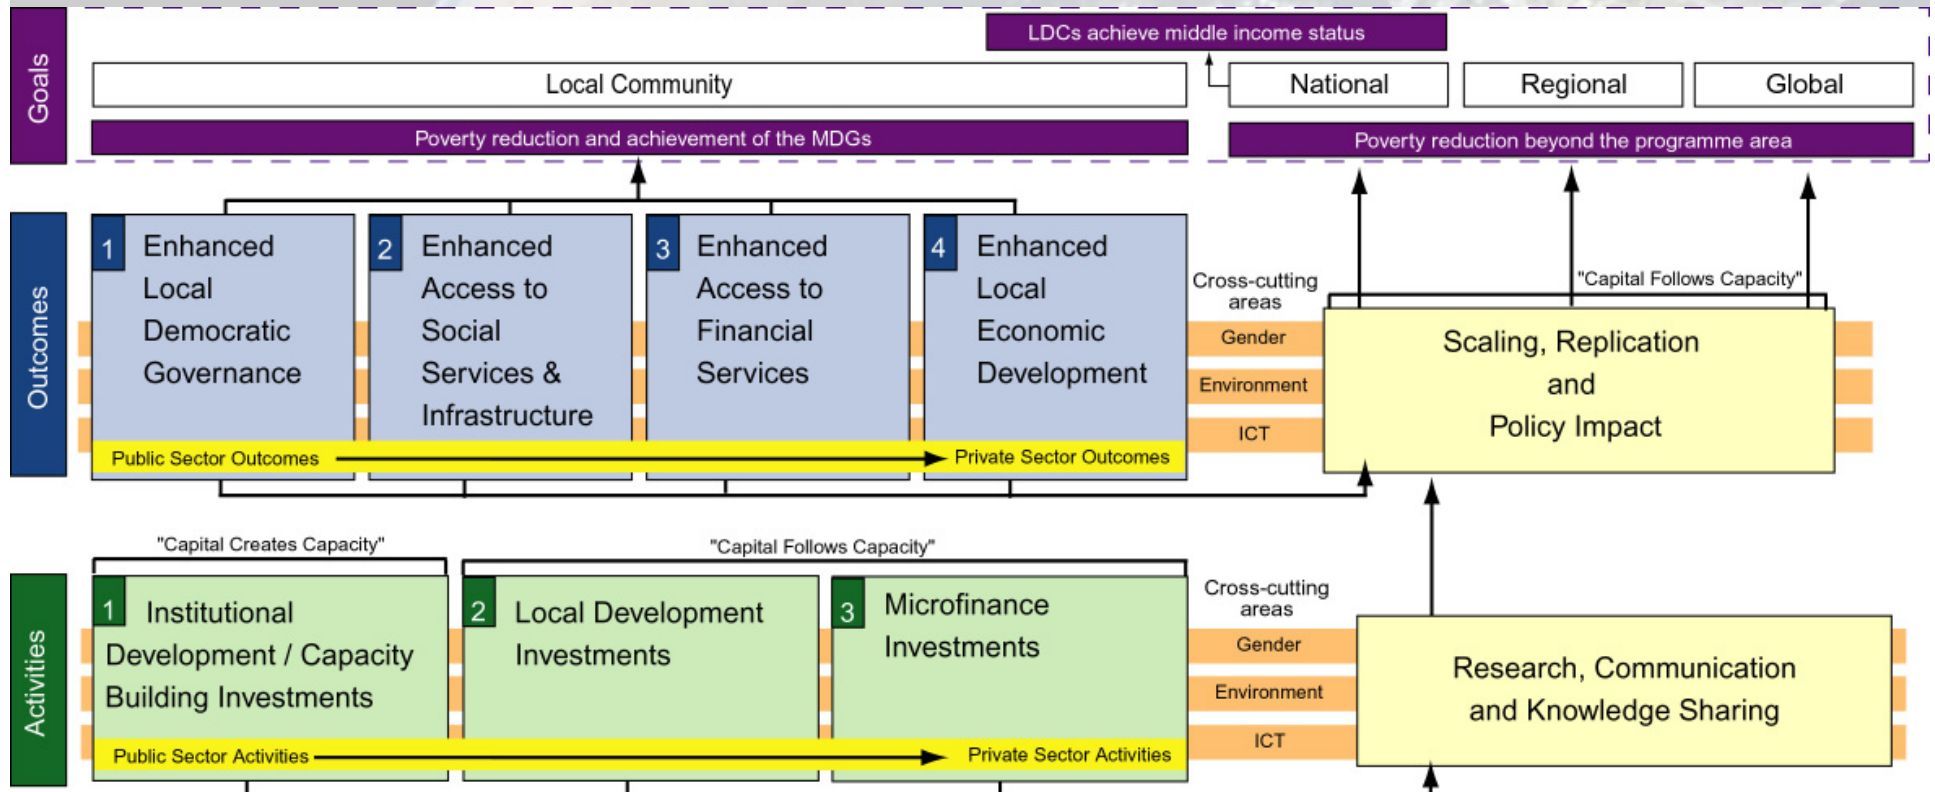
Goals

LDCs achieve middle income status

Local Community

National

Regional

Global

Poverty reduction and achievement of the MDGs

Poverty reduction beyond the programme area

Outcomes

1 Enhanced Local Democratic Governance

2 Enhanced Access to Social Services & Infrastructure

3 Enhanced Access to Financial Services

4 Enhanced Local Economic Development

Public Sector Outcomes

Private Sector Outcomes

Cross-cutting areas

Gender

Environment

ICT

"Capital Follows Capacity"

Scaling, Replication and Policy Impact

"Capital Creates Capacity"

"Capital Follows Capacity"

Activities

1 Institutional Development / Capacity Building Investments

2 Local Development Investments

3 Microfinance Investments

Public Sector Activities

Private Sector Activities

Cross-cutting areas

Gender

Environment

ICT

Research, Communication and Knowledge Sharing